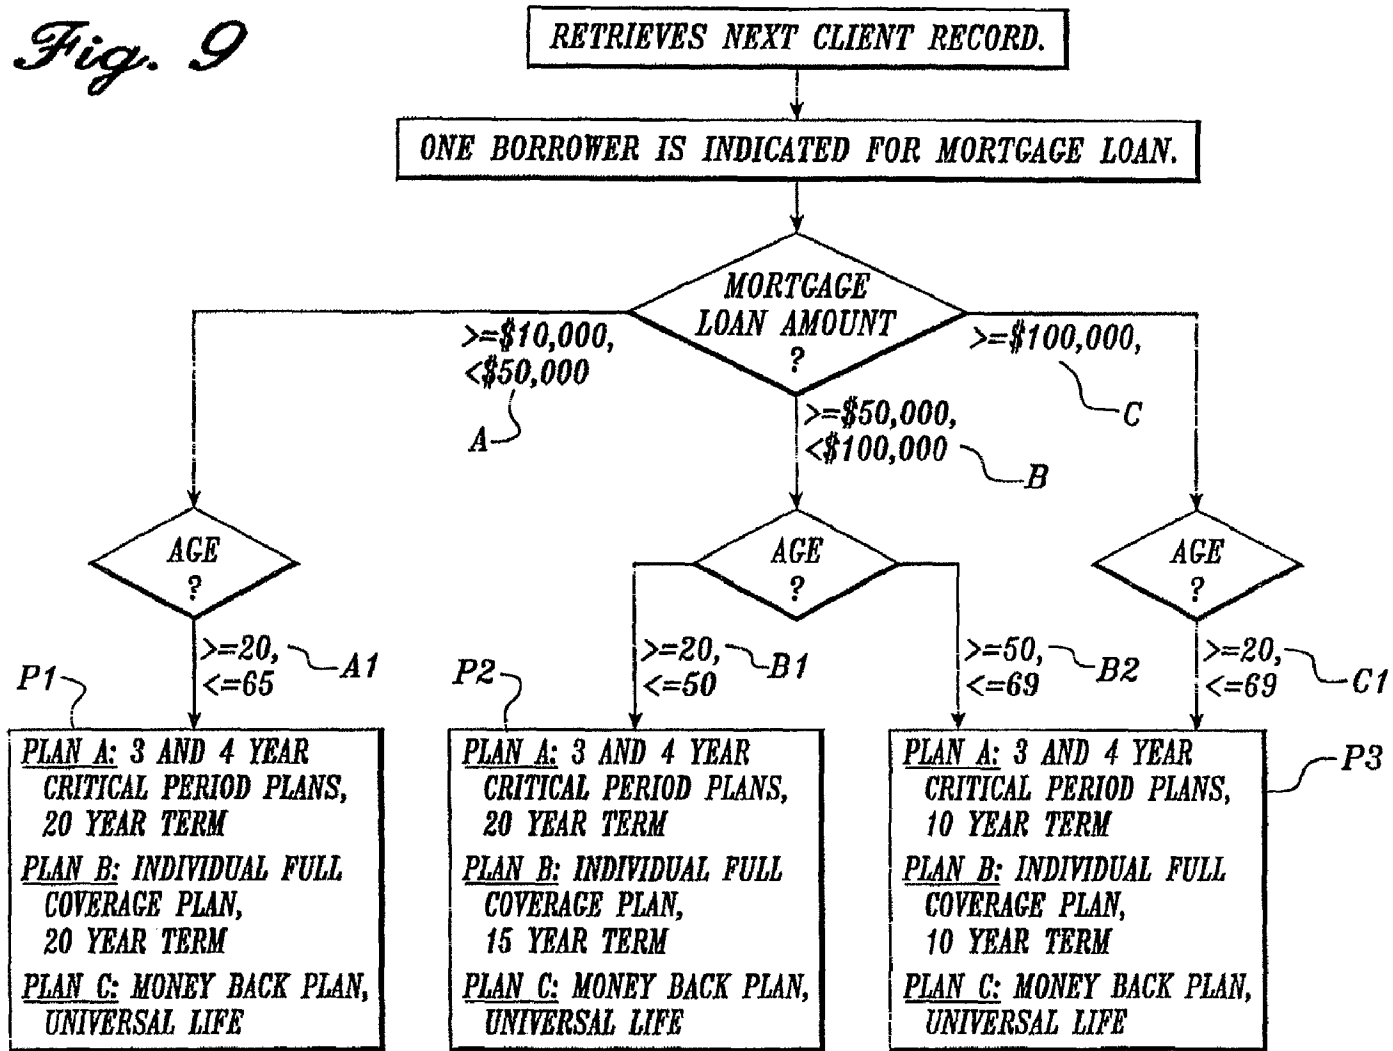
Fig. 9

RETRIEVES NEXT CLIENT RECORD.

ONE BORROWER IS INDICATED FOR MORTGAGE LOAN.

MORTGAGE LOAN AMOUNT ?

>=\$10,000, <\$50,000

A

>=\$50,000, <\$100,000

B

>=\$100,000,

C

AGE ?

>=20, <=65

A1

P1

PLAN A: 3 AND 4 YEAR CRITICAL PERIOD PLANS, 20 YEAR TERM
PLAN B: INDIVIDUAL FULL COVERAGE PLAN, 20 YEAR TERM
PLAN C: MONEY BACK PLAN, UNIVERSAL LIFE

AGE ?

>=20, <=50

B1

>=50, <=69

B2

P2

PLAN A: 3 AND 4 YEAR CRITICAL PERIOD PLANS, 20 YEAR TERM
PLAN B: INDIVIDUAL FULL COVERAGE PLAN, 15 YEAR TERM
PLAN C: MONEY BACK PLAN, UNIVERSAL LIFE

AGE ?

>=20, <=69

C1

P3

PLAN A: 3 AND 4 YEAR CRITICAL PERIOD PLANS, 10 YEAR TERM
PLAN B: INDIVIDUAL FULL COVERAGE PLAN, 10 YEAR TERM
PLAN C: MONEY BACK PLAN, UNIVERSAL LIFE